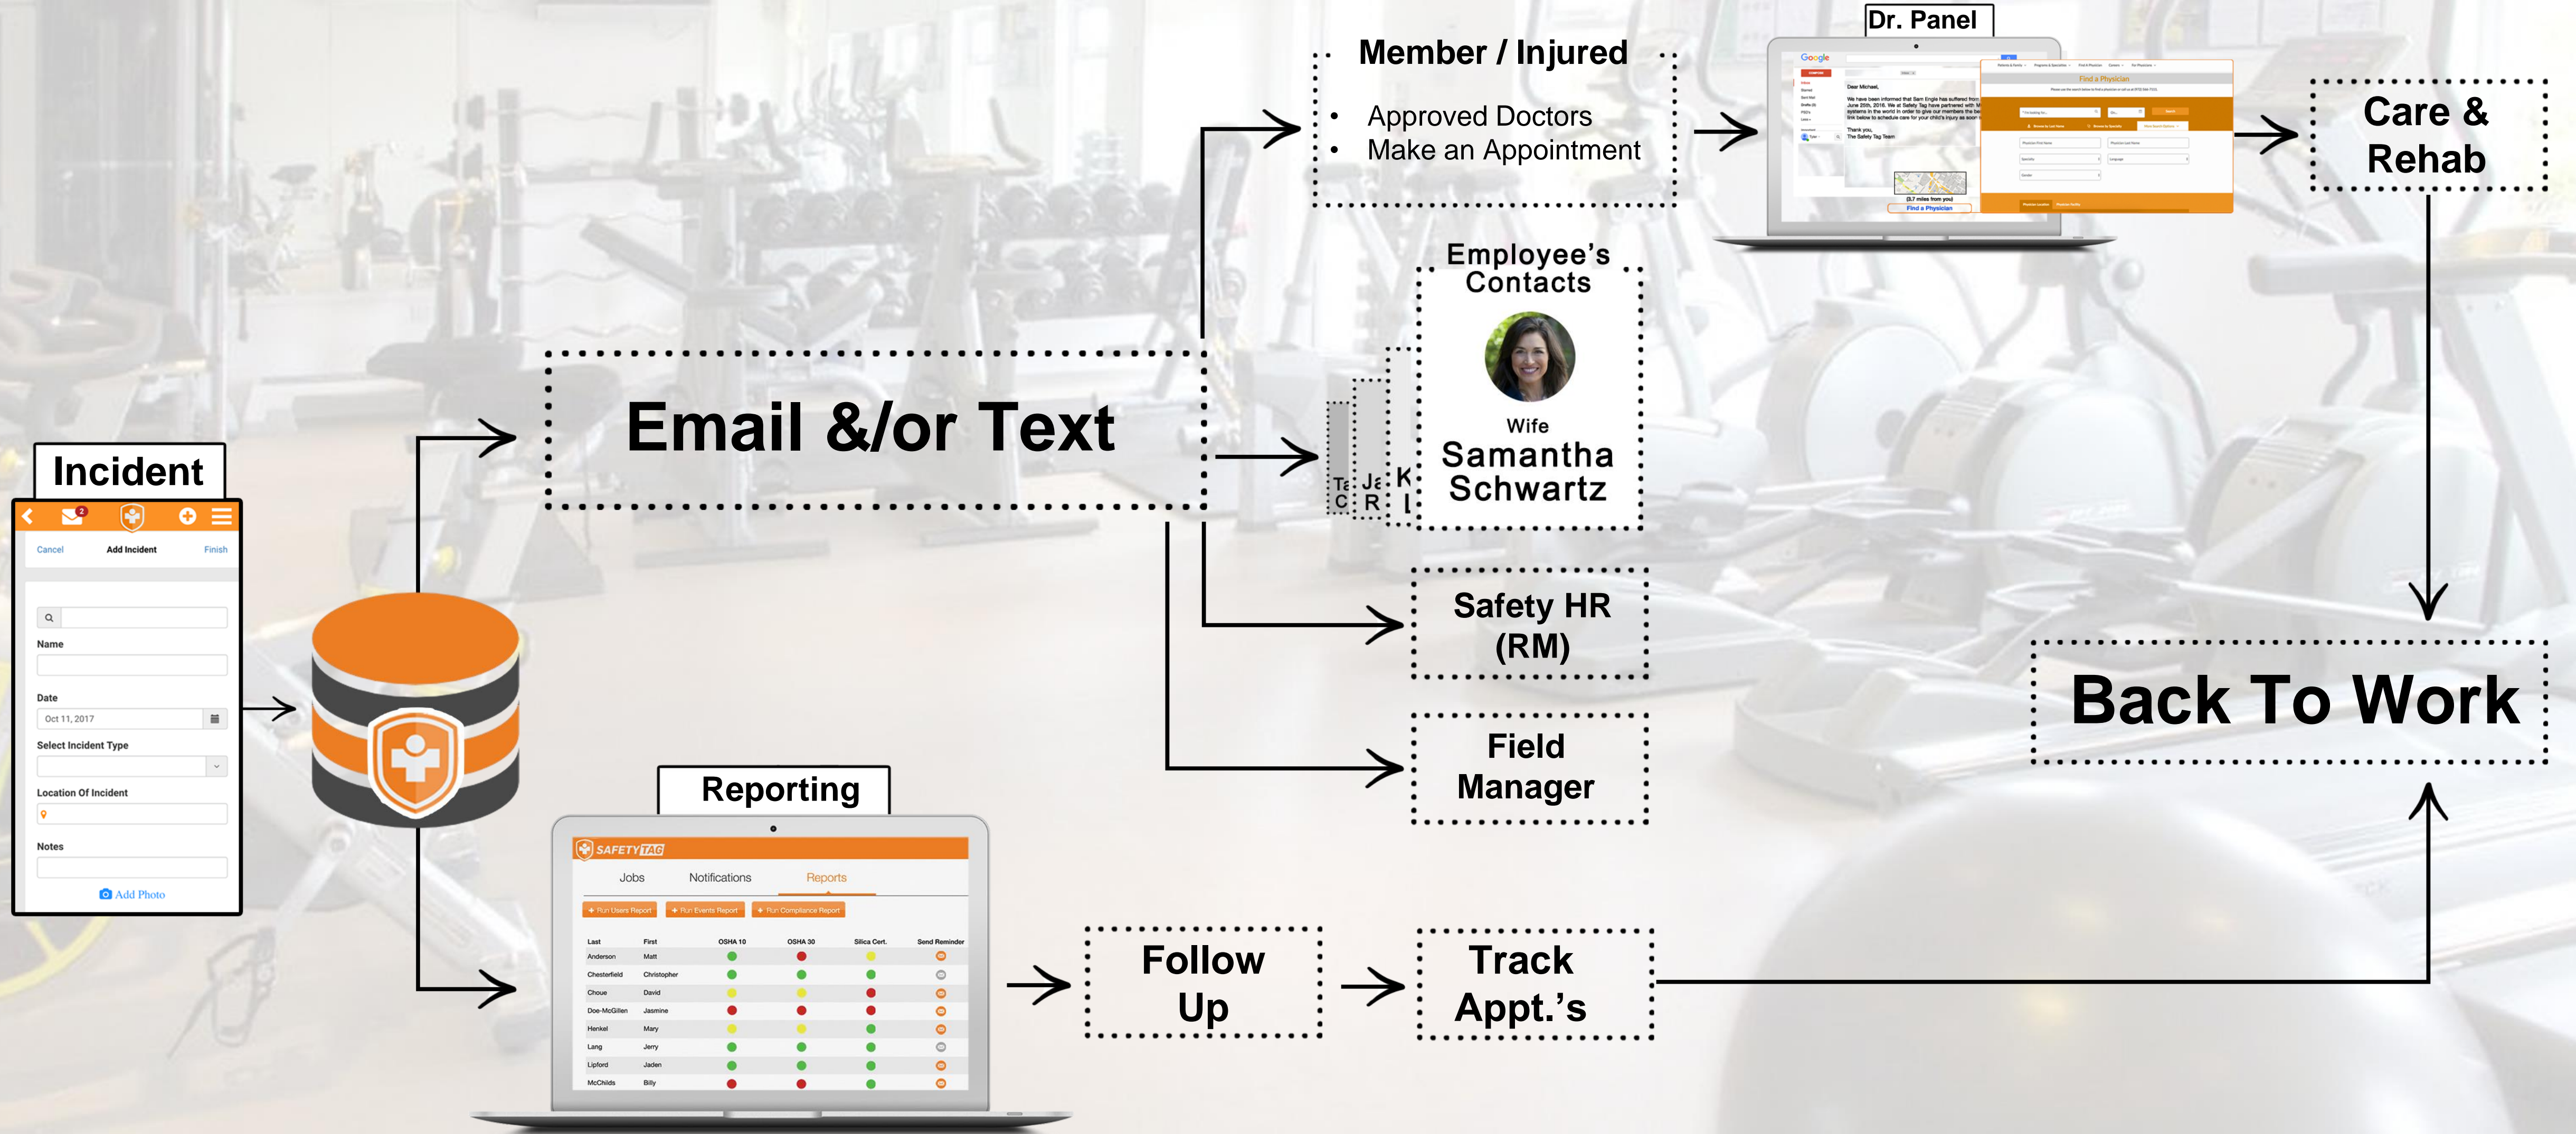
Incident

Cancel Add Incident Finish

Name

Date

Oct 11, 2017

Select Incident Type

Location Of Incident

Notes

Add Photo

Email &/or Text

Member / Injured

- Approved Doctors
- Make an Appointment

Dr. Panel

Find a Physician

Care & Rehab

Employee's Contacts

Wife
Samantha Schwartz

Safety HR (RM)

Field Manager

Back To Work

Reporting

SAFETY TAG

Jobs Notifications Reports

Run Users Report Run Events Report Run Compliance Report

| Last | First | OSHA 10 | OSHA 30 | Silica Cert. | Send Reminder |
|---|---|---|---|---|---|
| Anderson | Matt | | | | |
| Chesterfield | Christopher | | | | |
| Choue | David | | | | |
| Doe-McGillen | Jasmine | | | | |
| Henkel | Mary | | | | |
| Lang | Jerry | | | | |
| Lipford | Jaden | | | | |
| McChilds | Billy | | | | |

Follow Up

Track Appt.'s